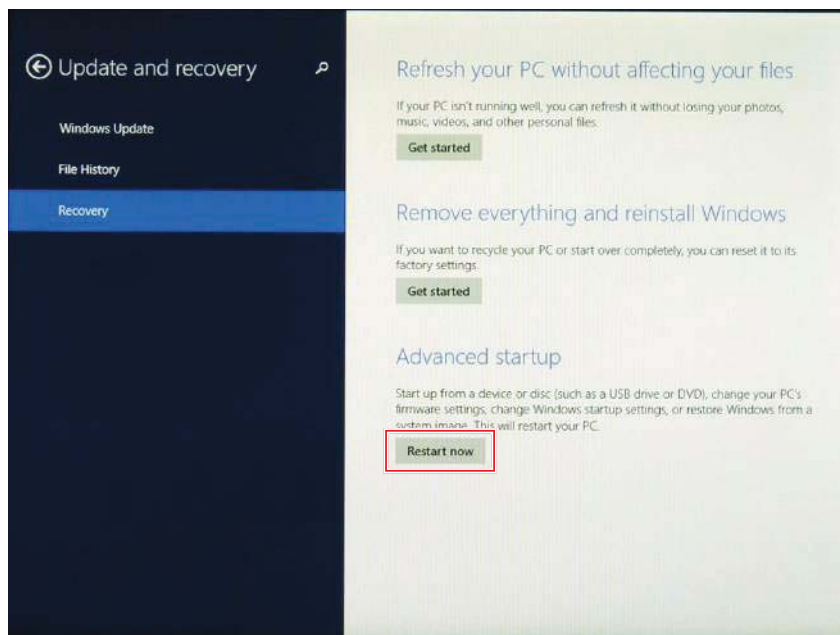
Update and recovery

Windows Update

File History

Recovery

Refresh your PC without affecting your files

If your PC isn't running well, you can refresh it without losing your photos, music, videos, and other personal files.

Get started

Remove everything and reinstall Windows

If you want to recycle your PC or start over completely, you can reset it to its factory settings.

Get started

Advanced startup

Start up from a device or disc (such as a USB drive or DVD), change your PC's firmware settings, change Windows startup settings, or restore Windows from a system image. This will restart your PC.

Restart now